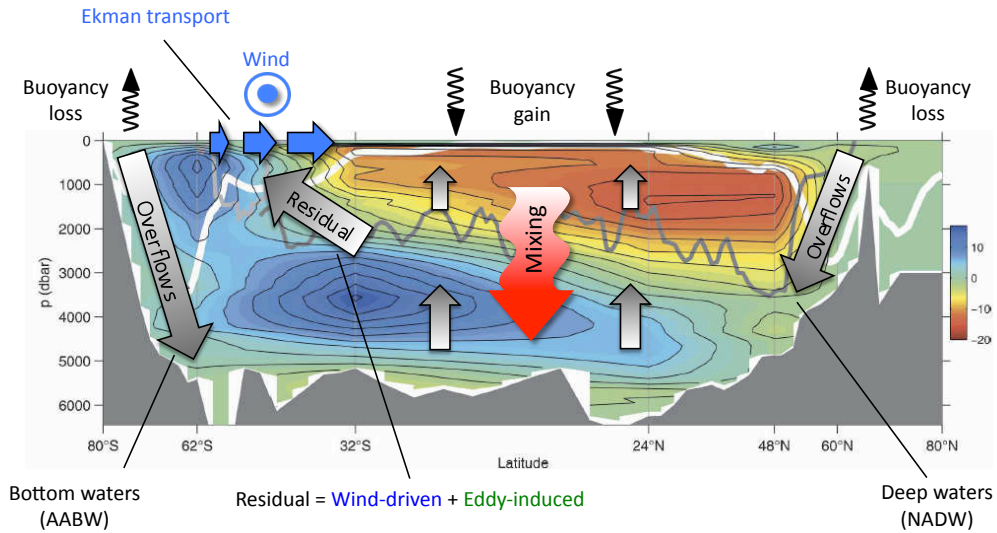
Ekman transport

Wind

Buoyancy loss

Buoyancy gain

Buoyancy loss

p (dbar)

0
1000
2000
3000
4000
5000
6000

Overflows

Residual

Mixing

Overflows

10
0
-10
-20

80°S
62°S
32°S
24°N
48°N
60°N
80°N

Latitude

Bottom waters (AABW)

Residual = Wind-driven + Eddy-induced

Deep waters (NADW)